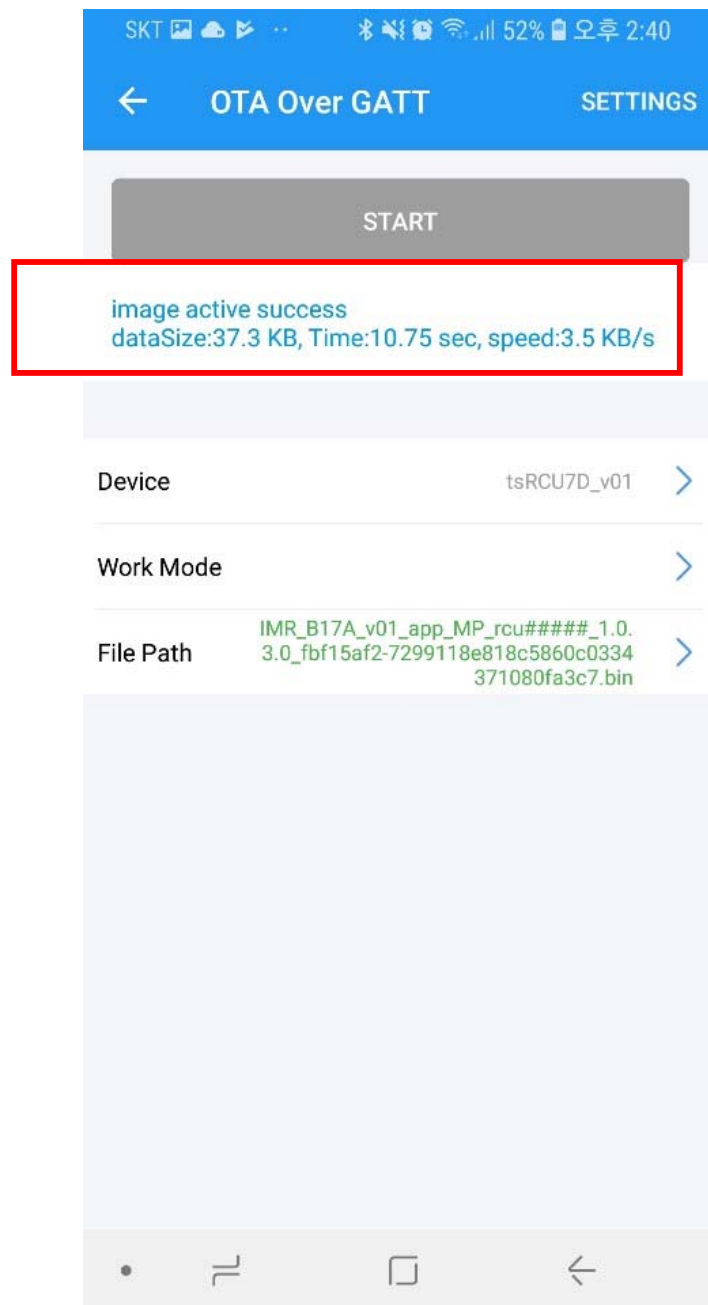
SKT 52% 오후 2:40

OTA Over GATT

SETTINGS

START

image active success
dataSize:37.3 KB, Time:10.75 sec, speed:3.5 KB/s

Device

tsRCU7D_v01

Work Mode

File Path

IMR_B17A_v01_app_MP_rcu#####_1.0.3.0_fbf15af2-7299118e818c5860c0334371080fa3c7.bin